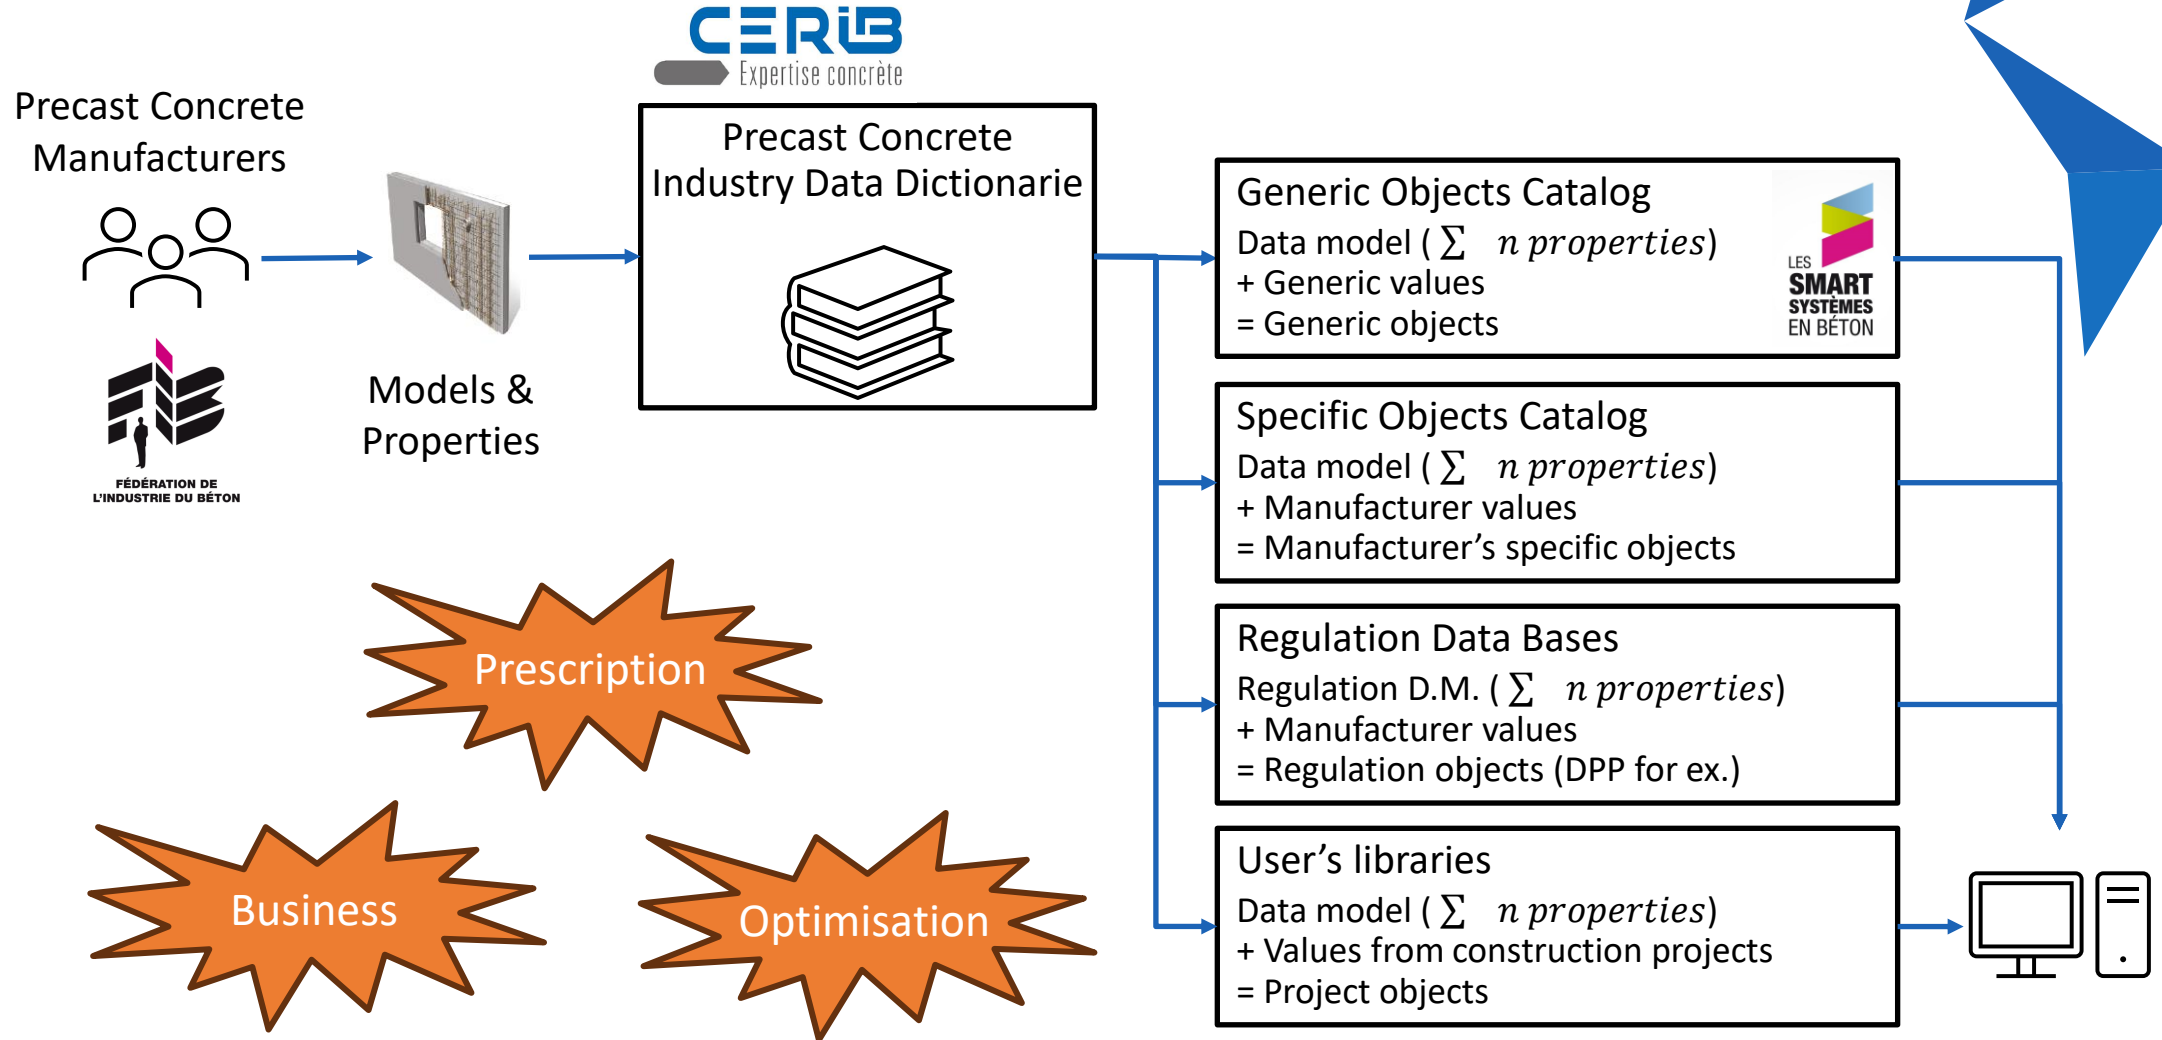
CERIB
Expertise concrète

Precast Concrete Manufacturers

FÉDÉRATION DE L'INDUSTRIE DU BÉTON

Models & Properties

Precast Concrete Industry Data Dictionarie

Generic Objects Catalog
Data model ( $\sum n\ properties$)
+ Generic values
= Generic objects

LES SMART SYSTÈMES EN BÉTON

Specific Objects Catalog
Data model ( $\sum n\ properties$)
+ Manufacturer values
= Manufacturer's specific objects

Regulation Data Bases
Regulation D.M. ( $\sum n\ properties$)
+ Manufacturer values
= Regulation objects (DPP for ex.)

User's libraries
Data model ( $\sum n\ properties$)
+ Values from construction projects
= Project objects

Prescription

Business

Optimisation